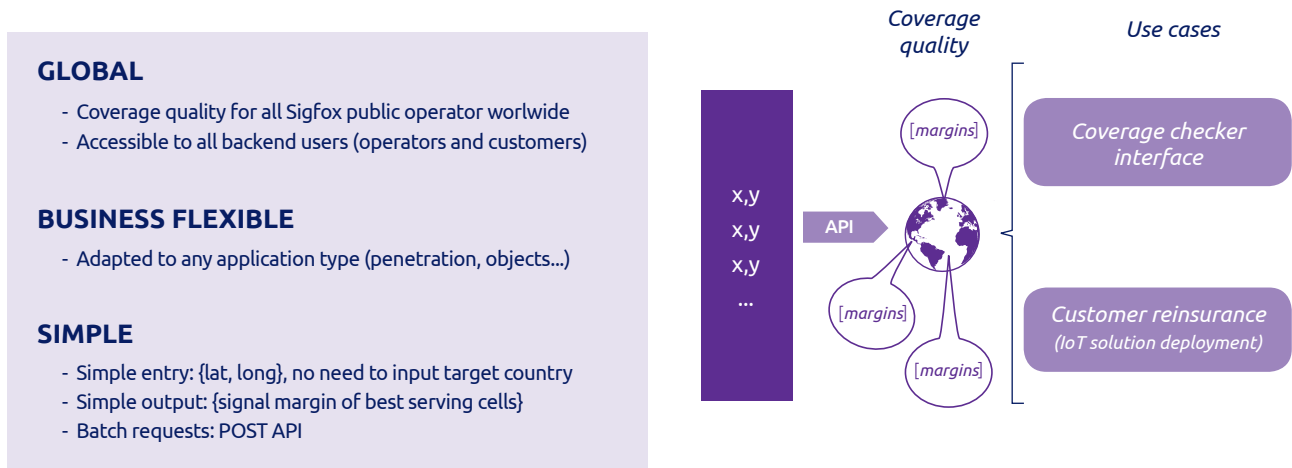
GLOBAL
- Coverage quality for all Sigfox public operator worlwide
- Accessible to all backend users (operators and customers)

BUSINESS FLEXIBLE
- Adapted to any application type (penetration, objects...)

SIMPLE
- Simple entry: {lat, long}, no need to input target country
- Simple output: {signal margin of best serving cells}
- Batch requests: POST API

Coverage quality

Use cases

x,y
x,y
x,y
...

API

[margins]

[margins]

[margins]

Coverage checker interface

Customer reinsurance
(IoT solution deployment)